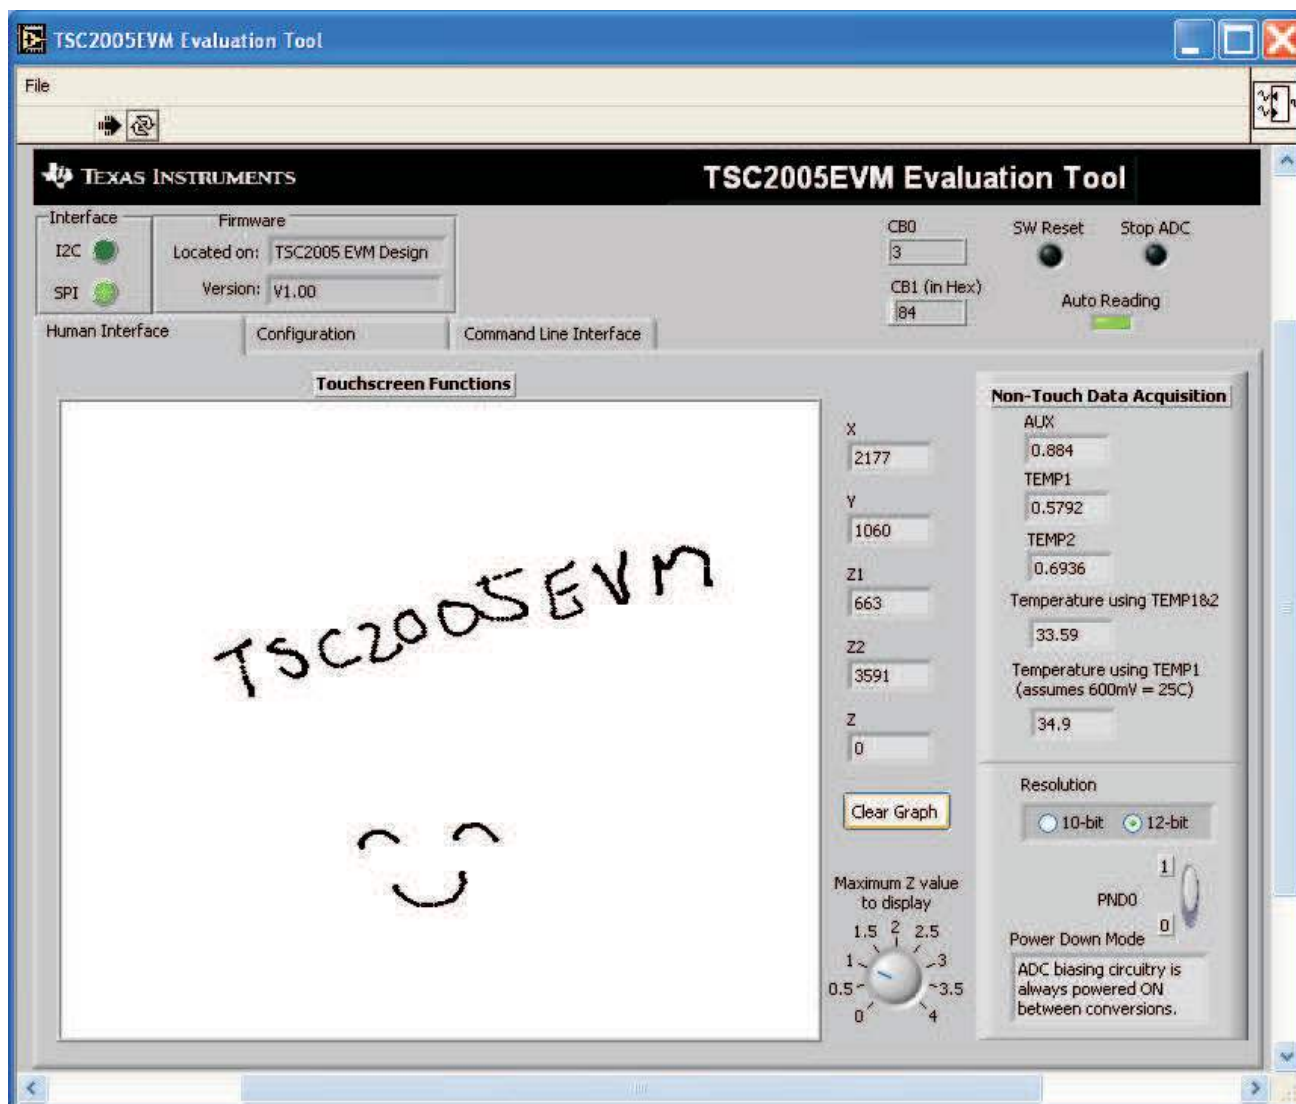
TSC2005EVM Evaluation Tool

File

TEXAS INSTRUMENTS

TSC2005EVM Evaluation Tool

Interface
I2C
SPI

Firmware
Located on: TSC2005 EVM Design
Version: V1.00

CB0
3
CB1 (in Hex)
84

SW Reset
Stop ADC
Auto Reading

Human Interface
Configuration
Command Line Interface

Touchscreen Functions

TSC2005EVM

X
2177
Y
1060
Z1
663
Z2
3591
Z
0

Clear Graph

Maximum Z value to display
1.5 2 2.5
1 3
0.5 3.5
0 4

Non-Touch Data Acquisition
AUX
0.884
TEMP1
0.5792
TEMP2
0.6936
Temperature using TEMP1&2
33.59
Temperature using TEMP1 (assumes 600mV = 25C)
34.9

Resolution
10-bit
12-bit

1
PND0
0
Power Down Mode
ADC biasing circuitry is always powered ON between conversions.